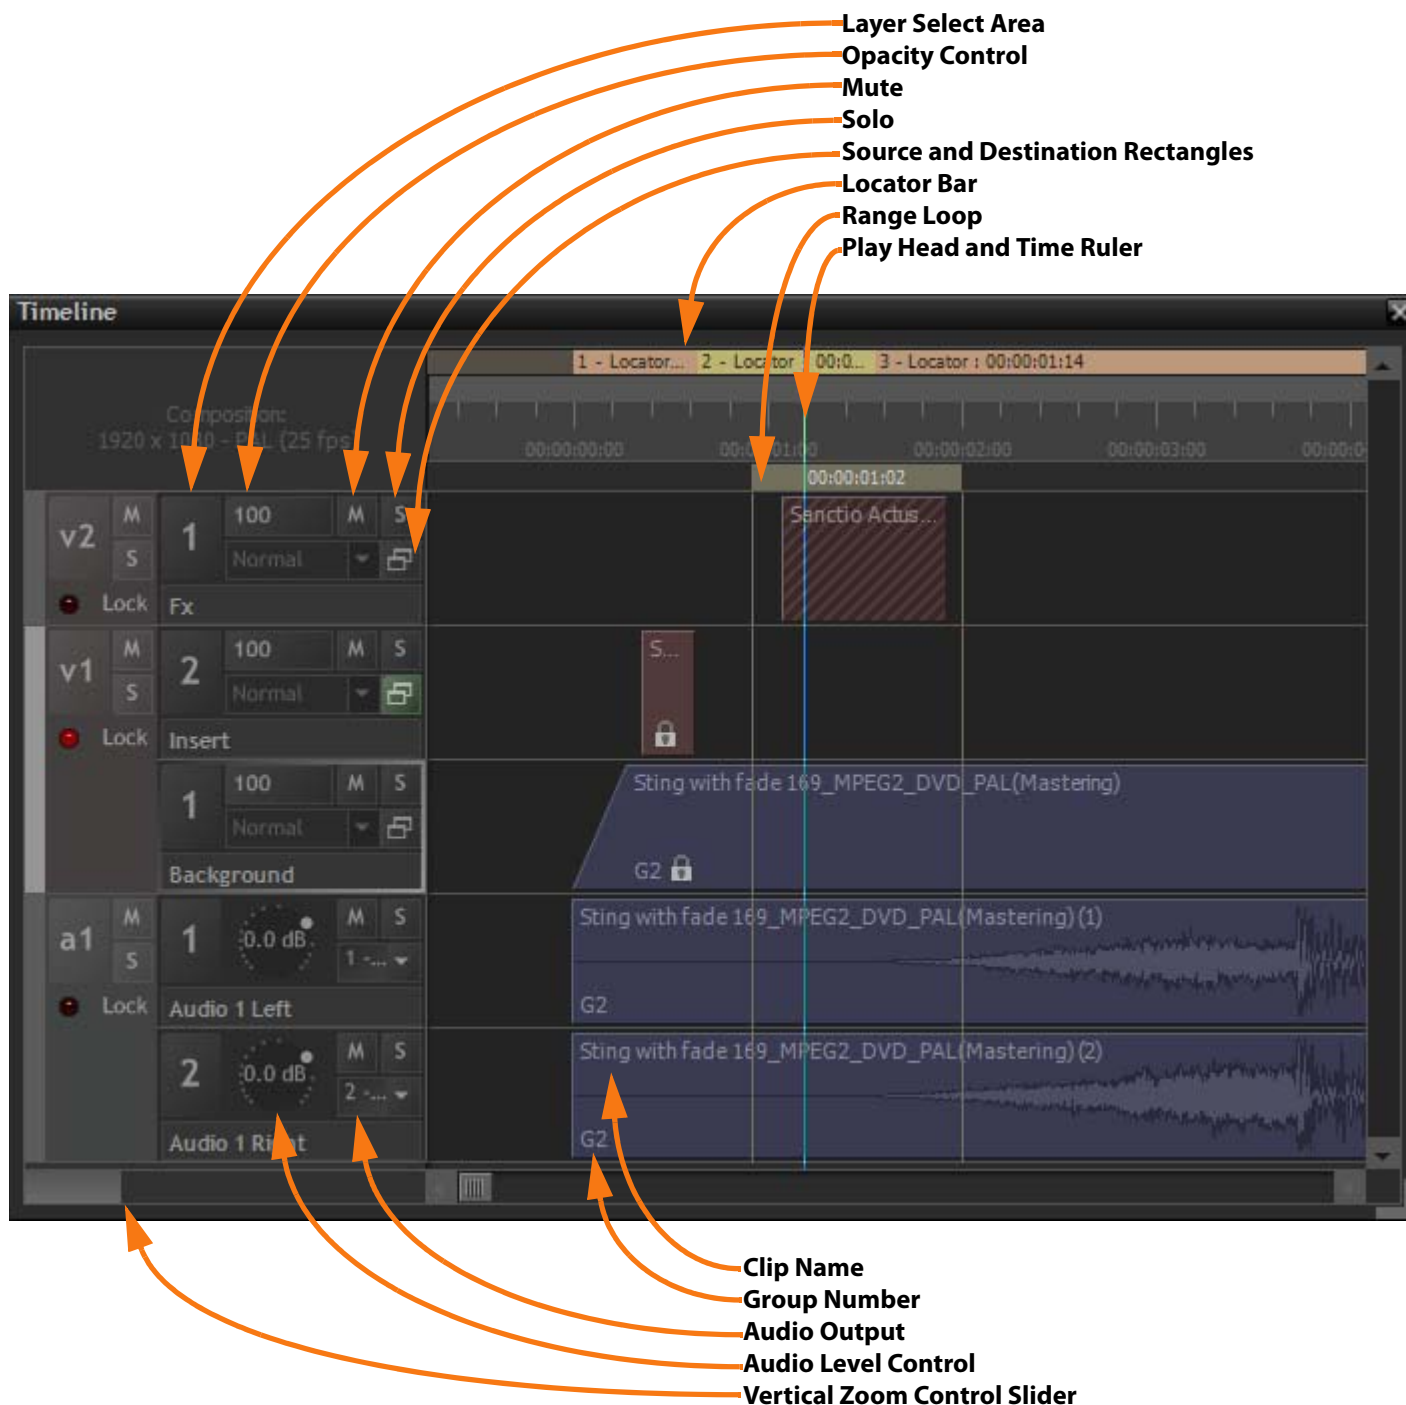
Layer Select Area
Opacity Control
Mute
Solo
Source and Destination Rectangles
Locator Bar
Range Loop
Play Head and Time Ruler

Timeline

1 - Locator... 2 - Locator : 00:0... 3 - Locator : 00:00:01:14

Composition:
1920 x 1080 - PAL (25 fps)

00:00:00:00 00:00:01:00 00:00:02:00 00:00:03:00 00:00:0

00:00:01:02

v2 M S 1 100 M S Normal
Lock Fx

Sanctio Actus...

v1 M S 2 100 M S Normal
Lock Insert

S...

1 100 M S Normal
Background

Sting with fade 169_MPEG2_DVD_PAL(Mastering)
G2

a1 M S 1 0.0 dB M S 1 -...
Lock Audio 1 Left

Sting with fade 169_MPEG2_DVD_PAL(Mastering) (1)
G2

2 0.0 dB M S 2 -...
Audio 1 Right

Sting with fade 169_MPEG2_DVD_PAL(Mastering) (2)
G2

Clip Name
Group Number
Audio Output
Audio Level Control
Vertical Zoom Control Slider